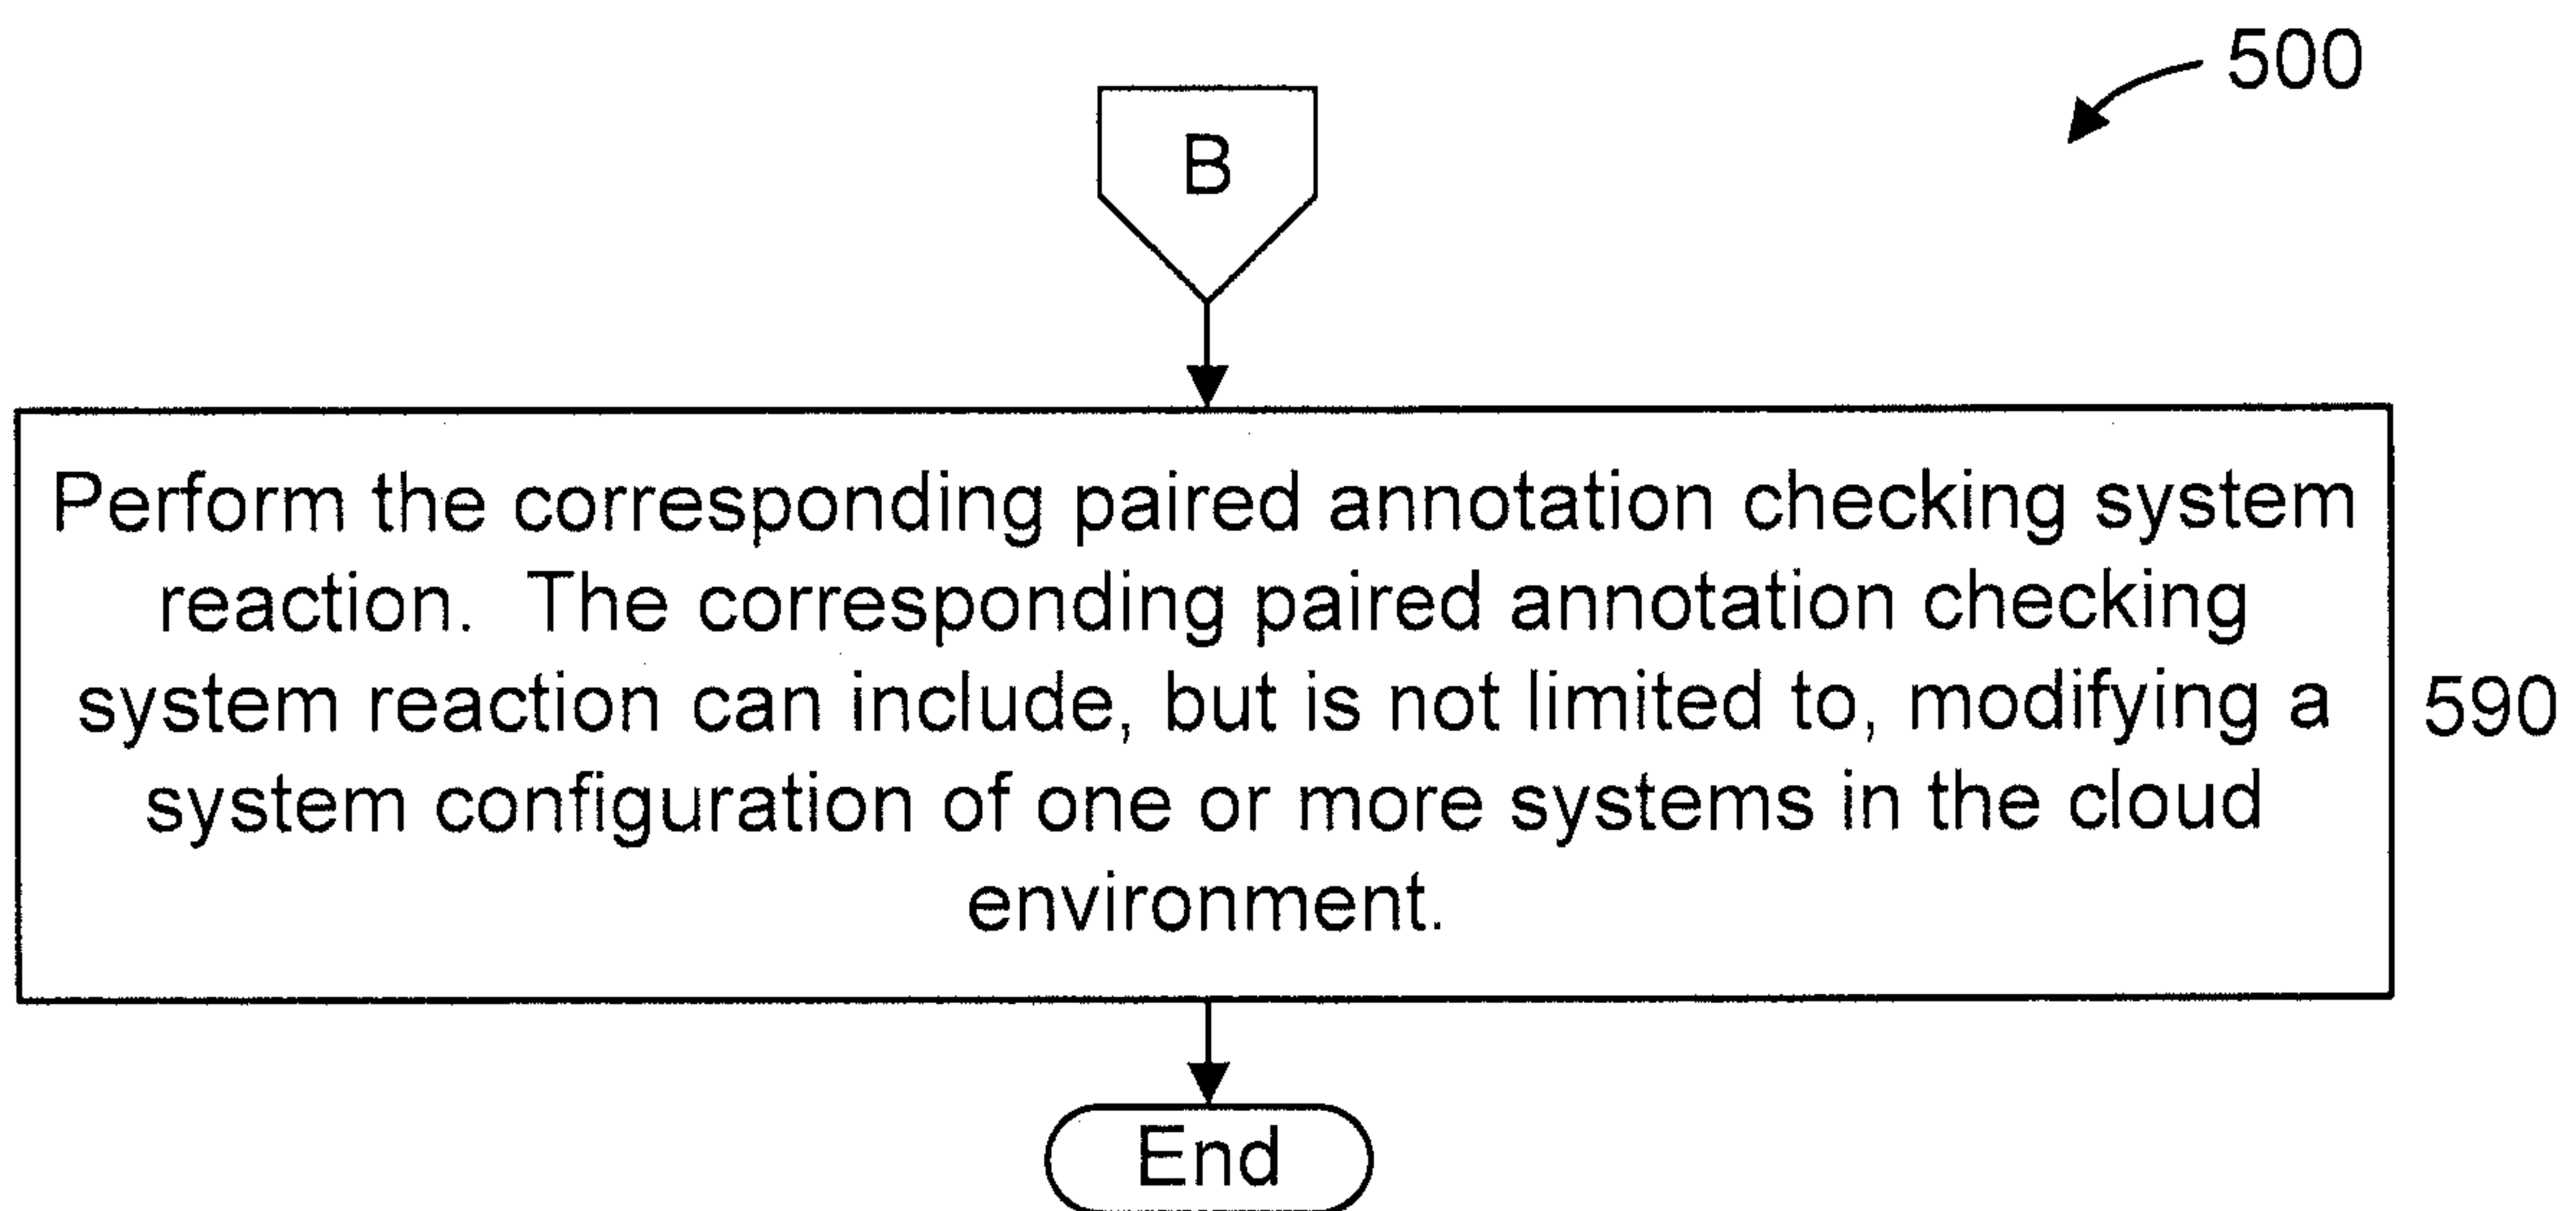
500

B

Perform the corresponding paired annotation checking system reaction. The corresponding paired annotation checking system reaction can include, but is not limited to, modifying a system configuration of one or more systems in the cloud environment.

590

End